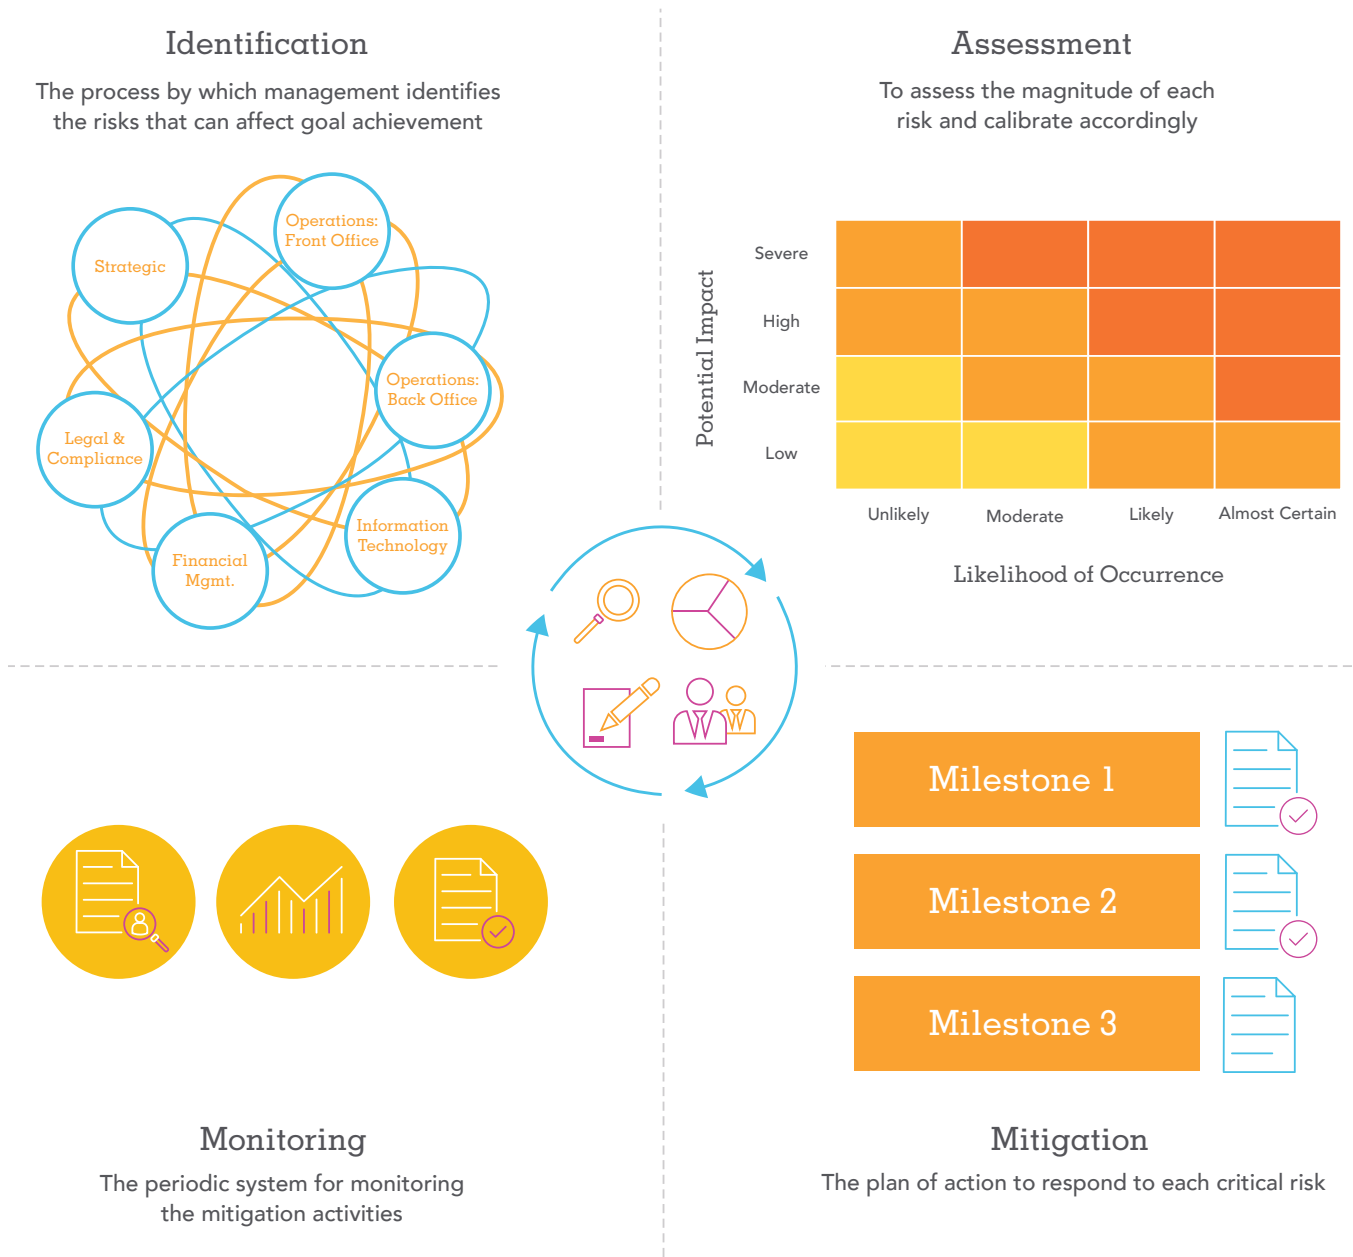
Identification

The process by which management identifies the risks that can affect goal achievement

Strategic

Operations: Front Office

Operations: Back Office

Legal & Compliance

Information Technology

Financial Mgmt.

Assessment

To assess the magnitude of each risk and calibrate accordingly

Potential Impact

Severe

High

Moderate

Low

Unlikely

Moderate

Likely

Almost Certain

Likelihood of Occurrence

Milestone 1

Milestone 2

Milestone 3

Monitoring

The periodic system for monitoring the mitigation activities

Mitigation

The plan of action to respond to each critical risk